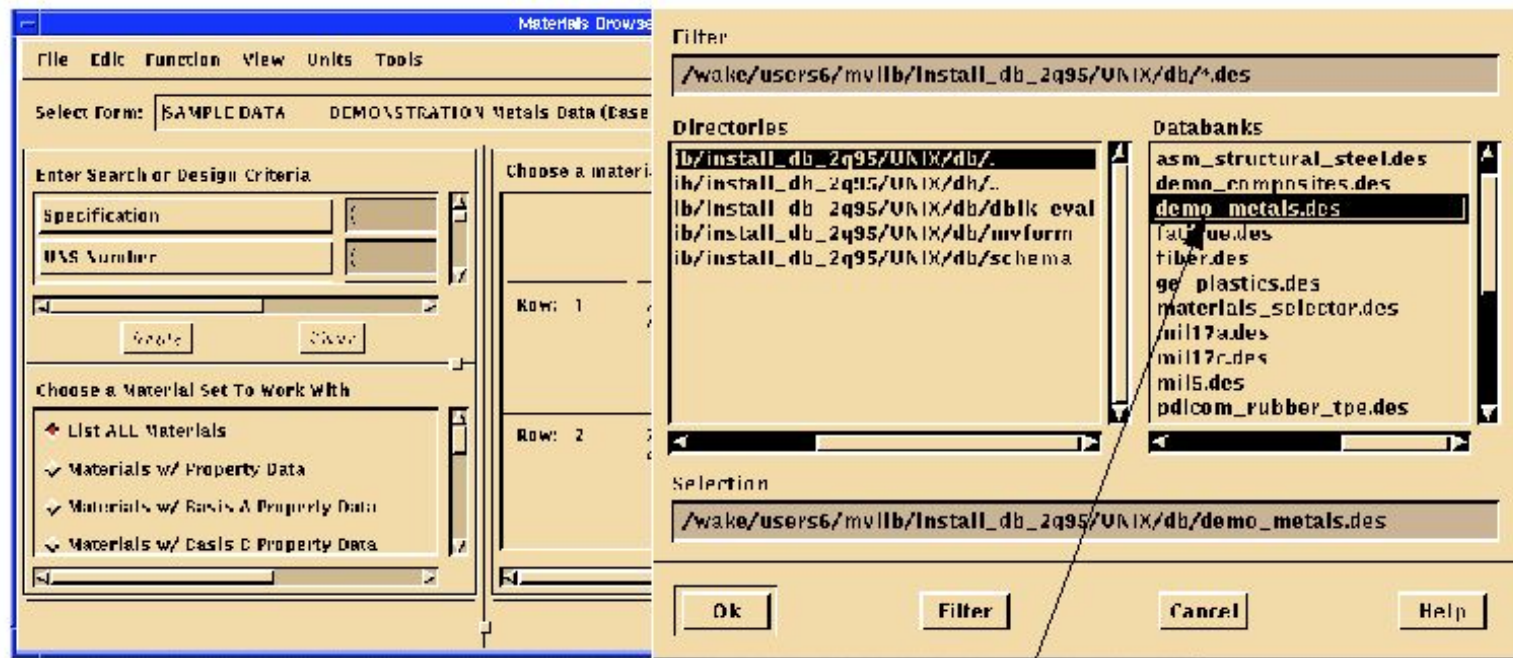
Materials Browse

File Edit Function View Units Tools

Select Form: SAMPLE DATA DEMONSTRATION Metals Data (Base

Enter Search or Design Criteria

Specification

UNS Number

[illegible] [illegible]

Choose a Material Set To Work With

List ALL Materials

Materials w/ Property Data

Materials w/ Basis A Property Data

Materials w/ Basis B Property Data

Choose a materi

Row: 1

Row: 2

Filter

/wake/users6/mvlib/install_db_2q95/UNIX/db/*.des

Directories

ib/install_db_2q95/UNIX/db/.

ib/install_db_2q95/UNIX/db/..

ib/install_db_2q95/UNIX/db/dblk_eval

ib/install_db_2q95/UNIX/db/mvform

ib/install_db_2q95/UNIX/db/schema

Databanks

asm_structural_steel.des

demo_composites.des

demo_metals.des

fatigue.des

fiber.des

ge_plastics.des

materials_selector.des

mil17a.des

mil17c.des

mil5.des

pdlcom_rubber_tpe.des

Selection

/wake/users6/mvlib/install_db_2q95/UNIX/db/demo_metals.des

Ok

Filter

Cancel

Help